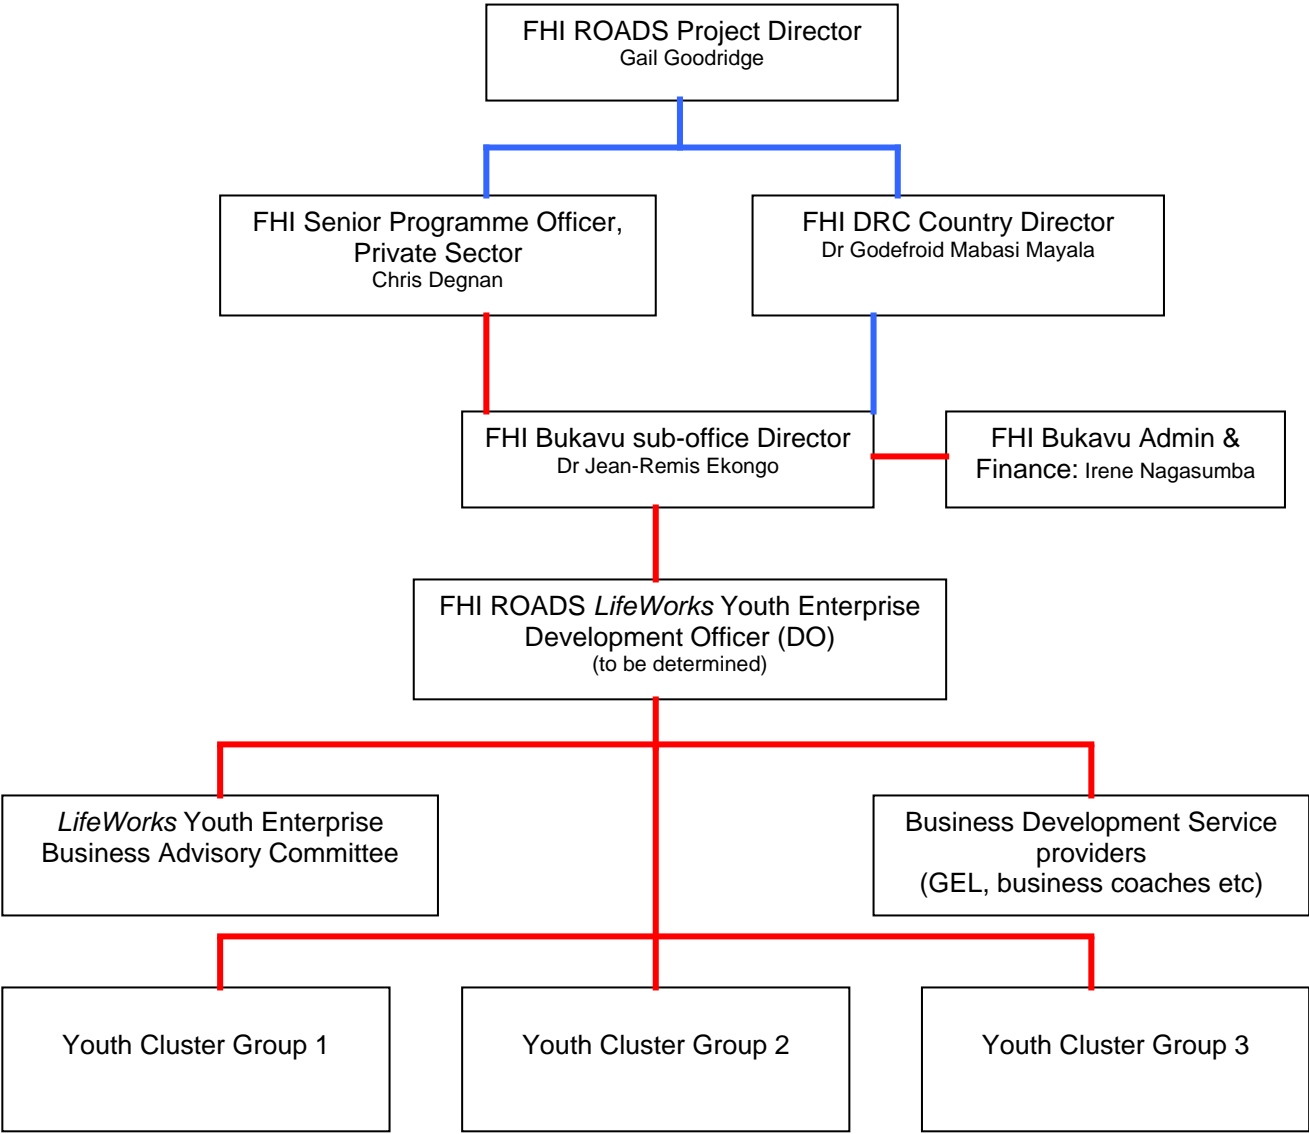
FHI ROADS Project Director
Gail Goodridge

FHI Senior Programme Officer, Private Sector
Chris Degnan

FHI DRC Country Director
Dr Godefroid Mabasi Mayala

FHI Bukavu sub-office Director
Dr Jean-Remis Ekongo

FHI Bukavu Admin & Finance: Irene Nagasumba

FHI ROADS LifeWorks Youth Enterprise Development Officer (DO)
(to be determined)

LifeWorks Youth Enterprise Business Advisory Committee

Business Development Service providers
(GEL, business coaches etc)

Youth Cluster Group 1

Youth Cluster Group 2

Youth Cluster Group 3